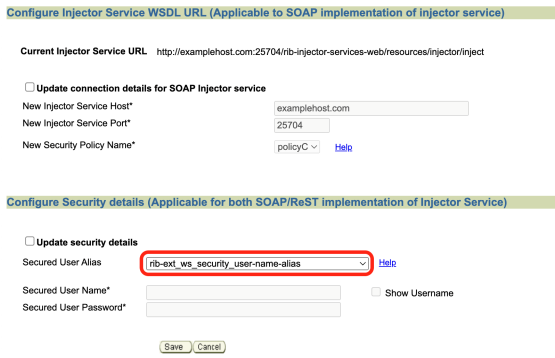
Configure Injector Service WSDL URL (Applicable to SOAP implementation of injector service)

Current Injector Service URL http://examplehost.com:25704/rib-injector-services-web/resources/injector/inject

Update connection details for SOAP Injector service

New Injector Service Host* examplehost.com

New Injector Service Port* 25704

New Security Policy Name* policyC Help

Configure Security details (Applicable for both SOAP/ReST implementation of Injector Service)

Update security details

Secured User Alias rib-ext_ws_security_user-name-alias Help

Secured User Name* Show Username

Secured User Password*

Save Cancel